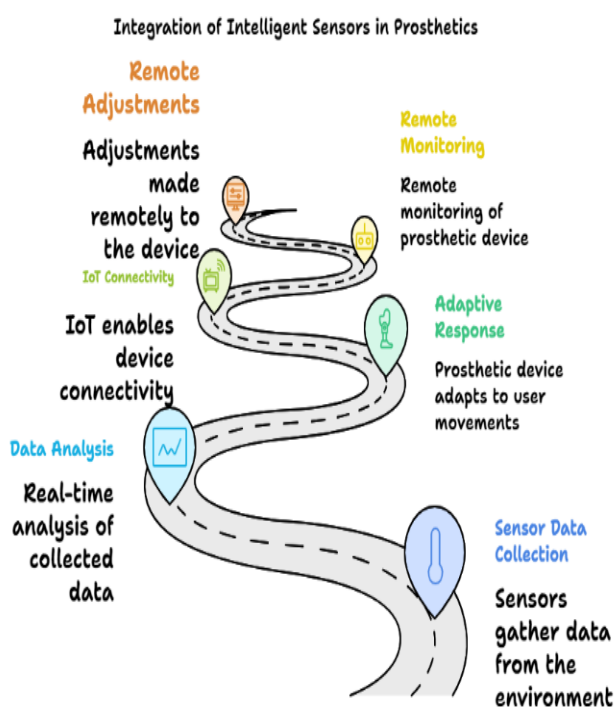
Integration of Intelligent Sensors in Prosthetics

Remote Adjustments

Adjustments made remotely to the device

Remote Monitoring

Remote monitoring of prosthetic device

IoT Connectivity

IoT enables device connectivity

Adaptive Response

Prosthetic device adapts to user movements

Data Analysis

Real-time analysis of collected data

Sensor Data Collection

Sensors gather data from the environment